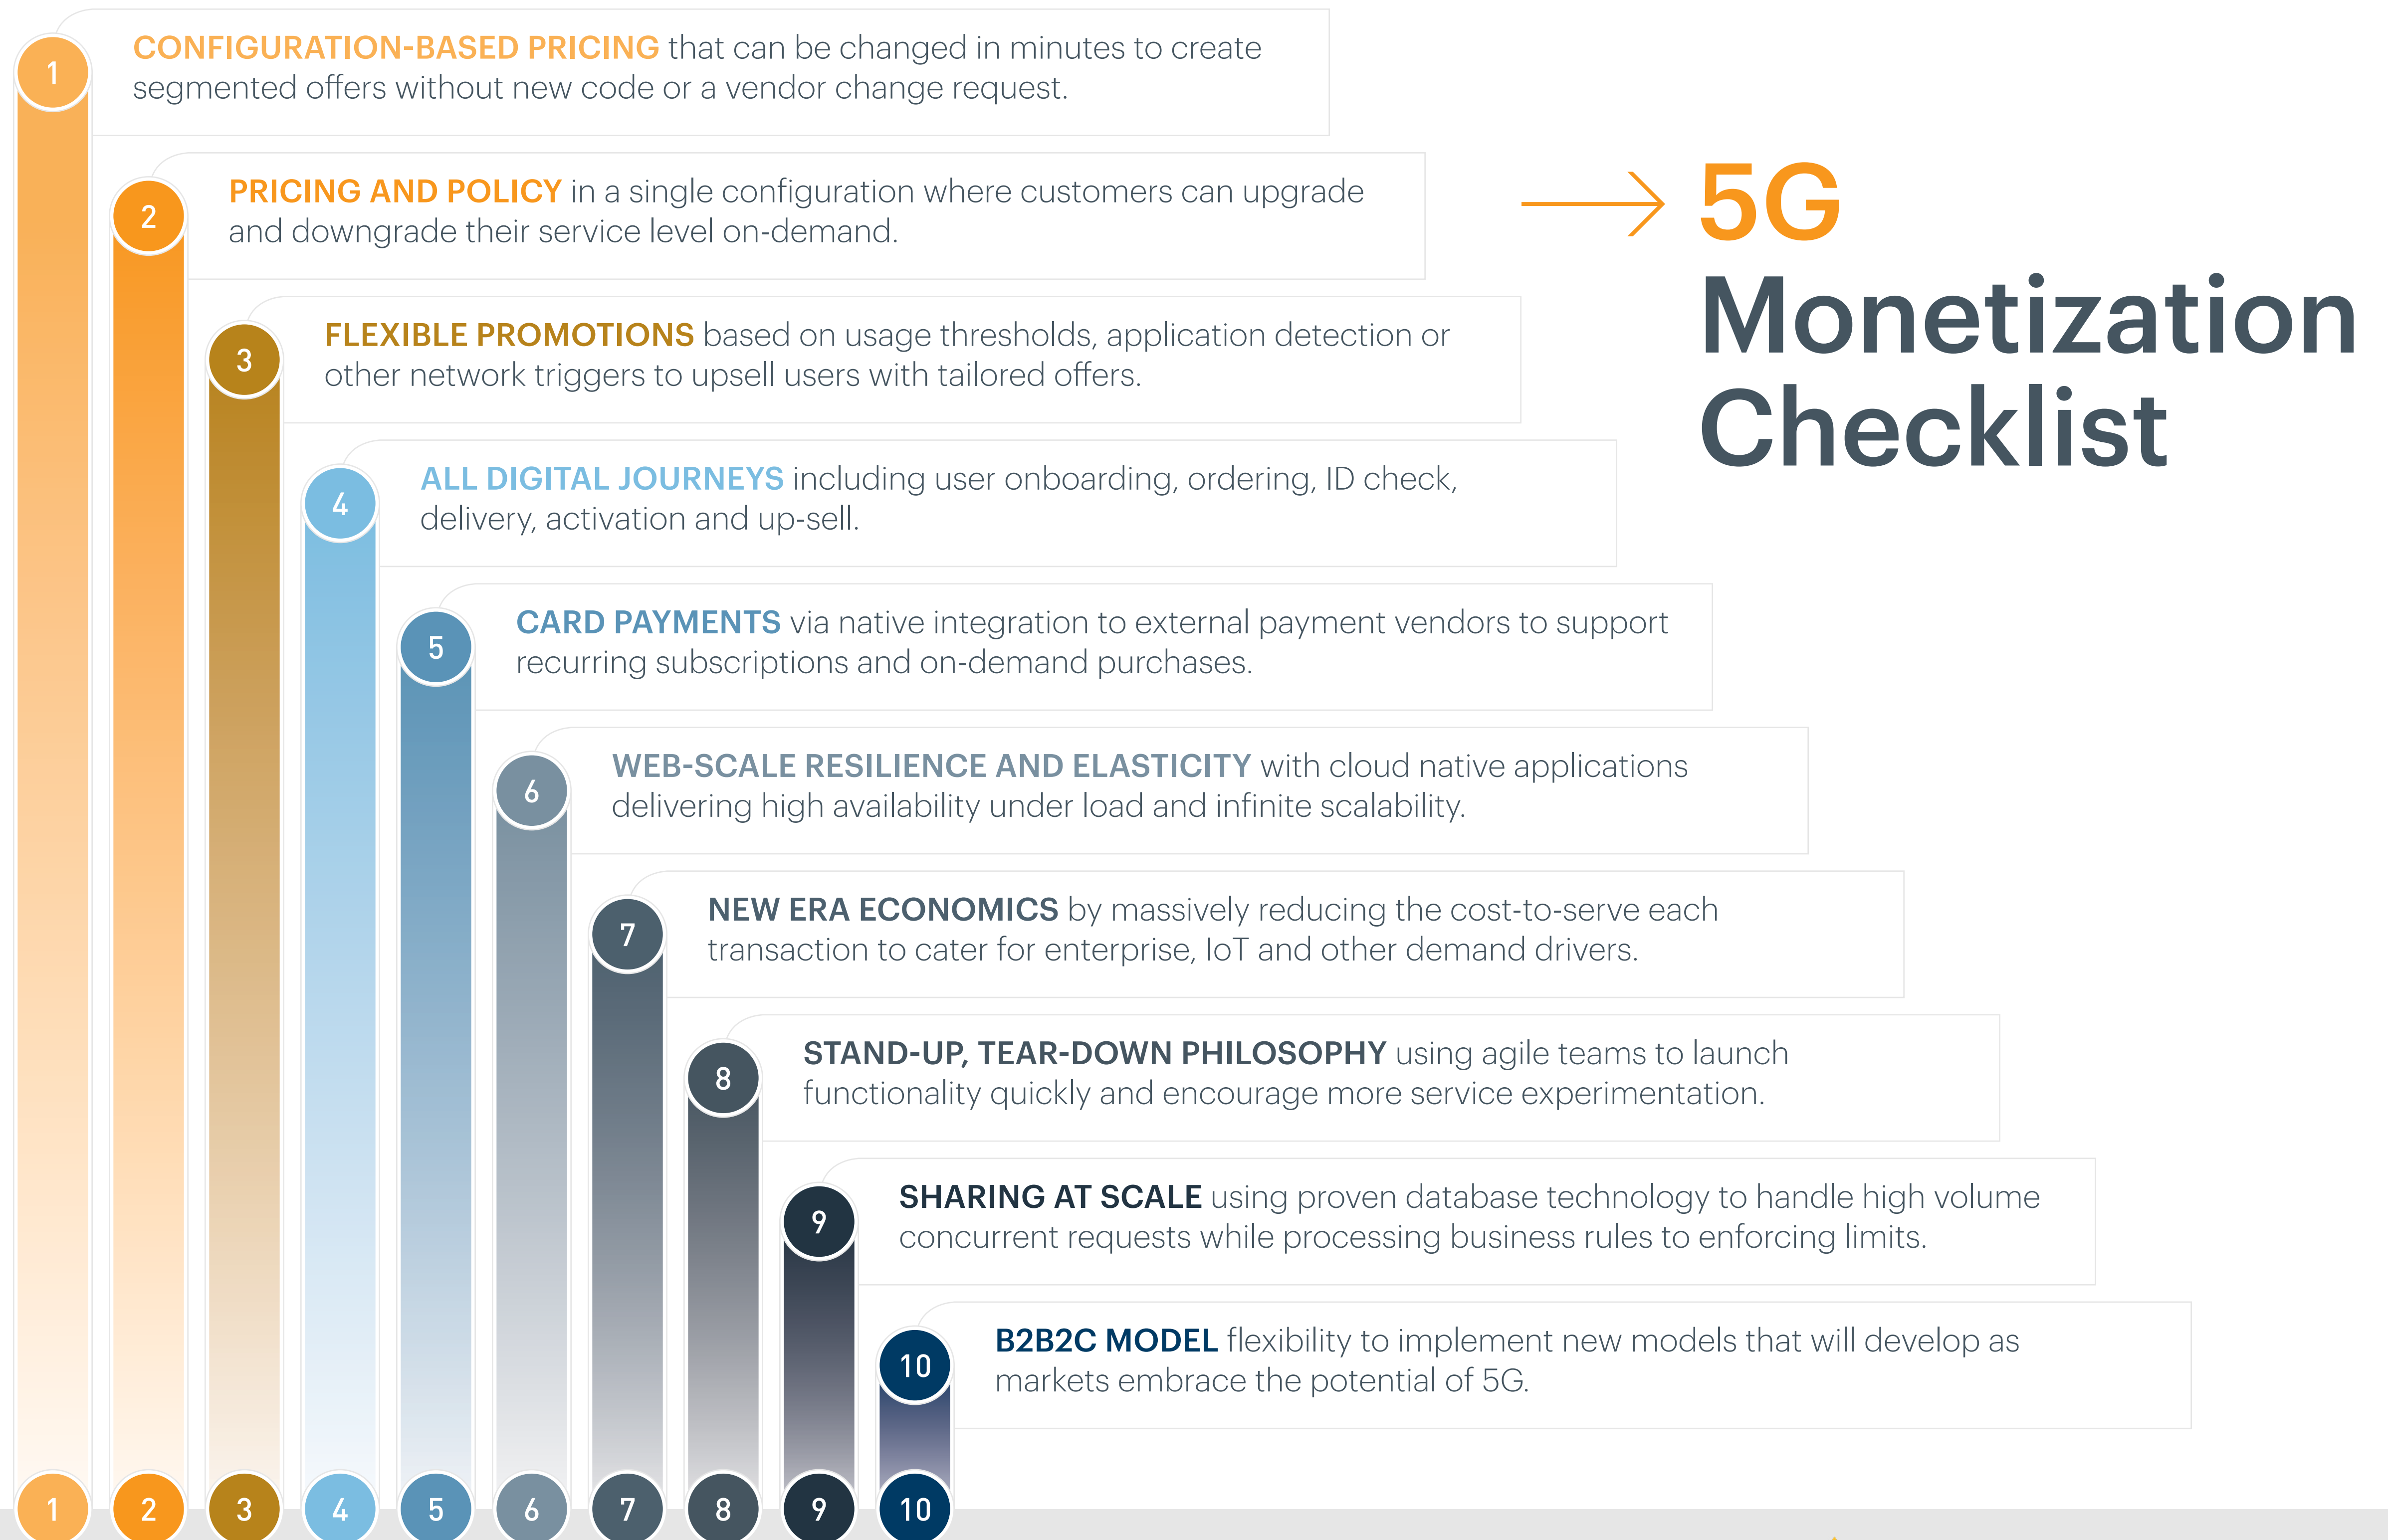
5G Monetization Checklist

1 CONFIGURATION-BASED PRICING that can be changed in minutes to create segmented offers without new code or a vendor change request.

2 PRICING AND POLICY in a single configuration where customers can upgrade and downgrade their service level on-demand.

3 FLEXIBLE PROMOTIONS based on usage thresholds, application detection or other network triggers to upsell users with tailored offers.

4 ALL DIGITAL JOURNEYS including user onboarding, ordering, ID check, delivery, activation and up-sell.

5 CARD PAYMENTS via native integration to external payment vendors to support recurring subscriptions and on-demand purchases.

6 WEB-SCALE RESILIENCE AND ELASTICITY with cloud native applications delivering high availability under load and infinite scalability.

7 NEW ERA ECONOMICS by massively reducing the cost-to-serve each transaction to cater for enterprise, IoT and other demand drivers.

8 STAND-UP, TEAR-DOWN PHILOSOPHY using agile teams to launch functionality quickly and encourage more service experimentation.

9 SHARING AT SCALE using proven database technology to handle high volume concurrent requests while processing business rules to enforcing limits.

10 B2B2C MODEL flexibility to implement new models that will develop as markets embrace the potential of 5G.

1 2 3 4 5 6 7 8 9 10